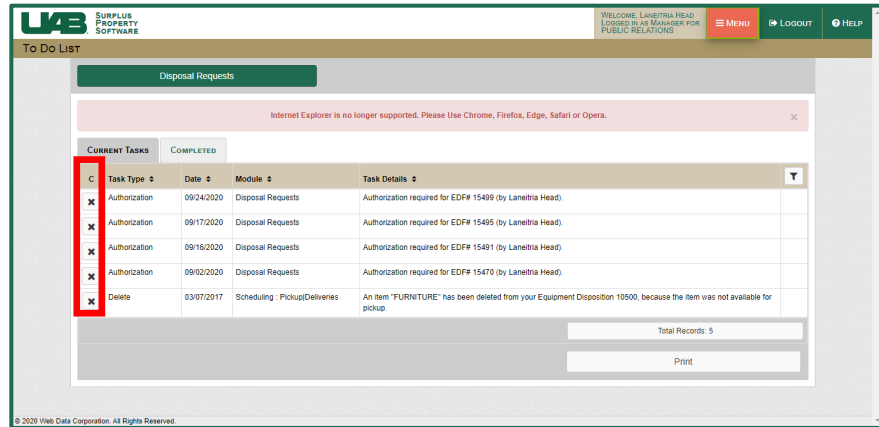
UAB SURPLUS PROPERTY SOFTWARE

WELCOME, LANEITRIA HEAD
LOGGED IN AS MANAGER FOR PUBLIC RELATIONS

≡ MENU

LOGOUT

HELP

TO DO LIST

Disposal Requests

Internet Explorer is no longer supported. Please Use Chrome, Firefox, Edge, Safari or Opera. ×

CURRENT TASKS | COMPLETED

| C | Task Type ⇕ | Date ⇕ | Module ⇕ | Task Details ⇕ | |
|---|---|---|---|---|---|
| ✖ | Authorization | 09/24/2020 | Disposal Requests | Authorization required for EDF# 15499 (by Laneitria Head). | |
| ✖ | Authorization | 09/17/2020 | Disposal Requests | Authorization required for EDF# 15495 (by Laneitria Head). | |
| ✖ | Authorization | 09/16/2020 | Disposal Requests | Authorization required for EDF# 15491 (by Laneitria Head). | |
| ✖ | Authorization | 09/02/2020 | Disposal Requests | Authorization required for EDF# 15470 (by Laneitria Head). | |
| ✖ | Delete | 03/07/2017 | Scheduling : Pickup\|Deliveries | An item "FURNITURE" has been deleted from your Equipment Disposition 10500, because the item was not available for pickup. | |

Total Records: 5

Print

© 2020 Web Data Corporation. All Rights Reserved.